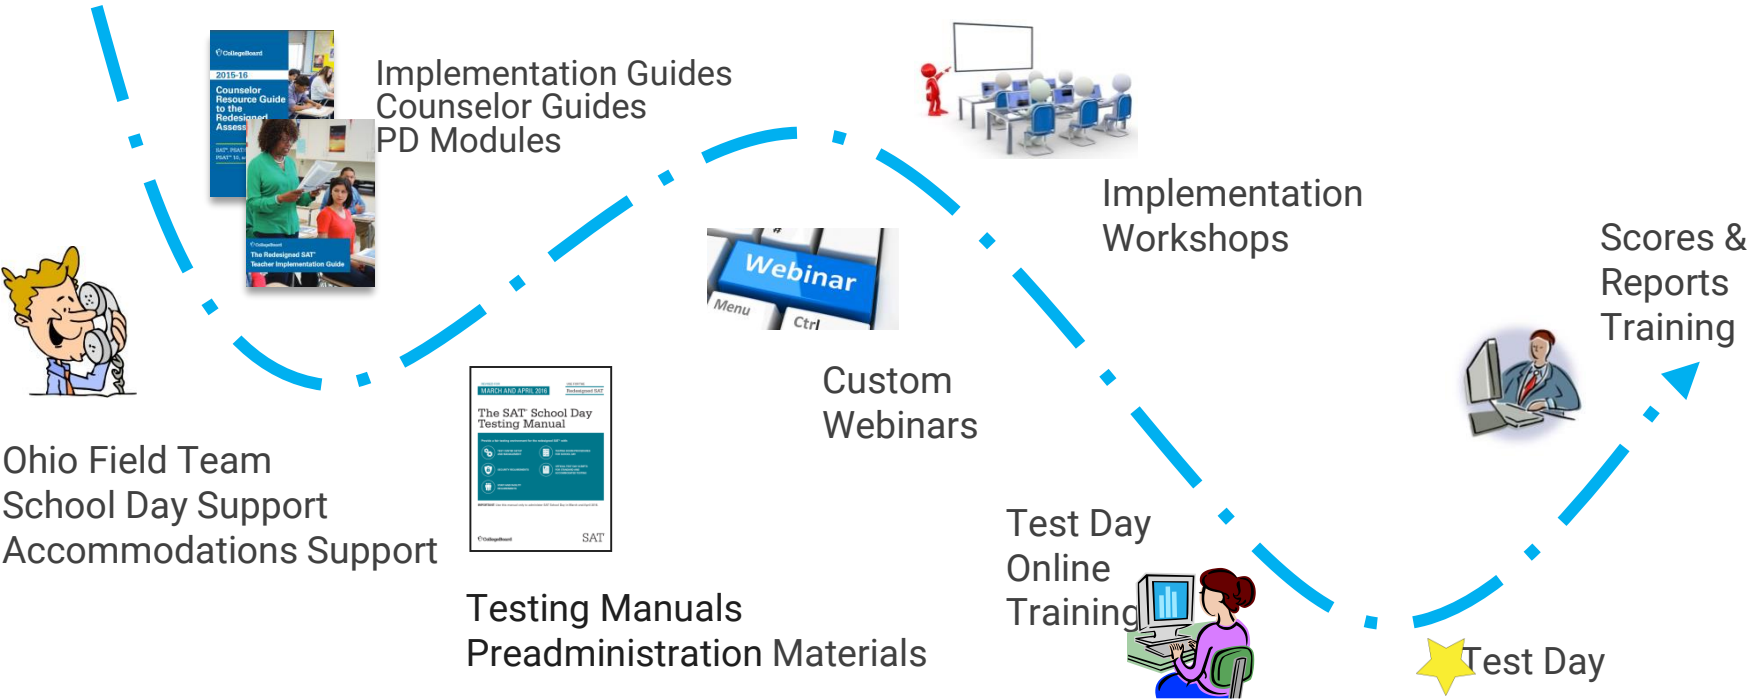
CollegeBoard
2015-16
Counselor Resource Guide to the Redesigned Assess
SAT PSAT
PSAT 10

CollegeBoard
The Redesigned SAT
Teacher Implementation Guide

Implementation Guides
Counselor Guides
PD Modules

Implementation Workshops

Webinar
Menu
Ctrl

Custom Webinars

Scores & Reports Training

Ohio Field Team
School Day Support
Accommodations Support

MARCH AND APRIL 2016
Redesigned SAT
The SAT School Day Testing Manual
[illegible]
CollegeBoard
SAT

Testing Manuals
Preadministration Materials

Test Day Online Training

Test Day